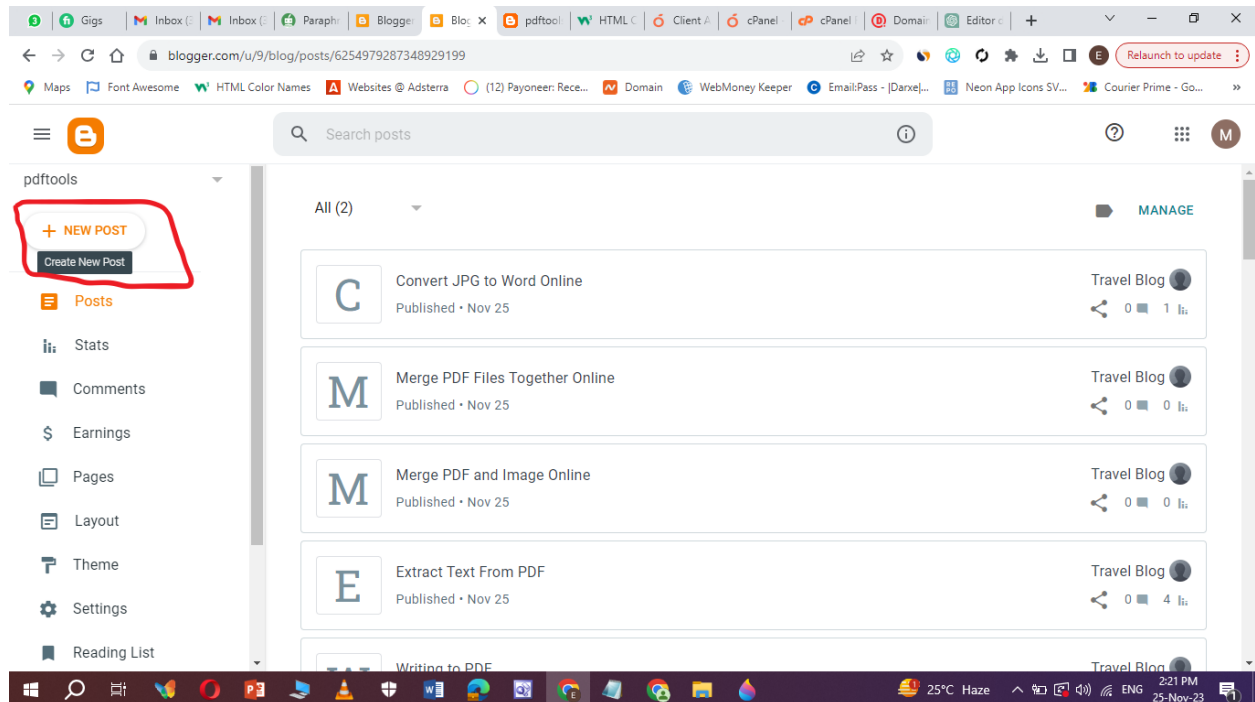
3 Gigs Inbox (3 Inbox (3 Paraphr Blogger Blog pdftool HTML C Client A cPanel cPanel Domain Editor c

blogger.com/u/9/blog/posts/6254979287348929199

Relaunch to update

Maps Font Awesome HTML Color Names Websites @ Adsterra (12) Payoneer: Rece... Domain WebMoney Keeper Email:Pass - |Darxe|... Neon App Icons SV... Courier Prime - Go...

Search posts

pdftools

+ NEW POST

Create New Post

Posts

Stats

Comments

Earnings

Pages

Layout

Theme

Settings

Reading List

All (2)

MANAGE

C Convert JPG to Word Online
Published • Nov 25
Travel Blog
0 1

M Merge PDF Files Together Online
Published • Nov 25
Travel Blog
0 0

M Merge PDF and Image Online
Published • Nov 25
Travel Blog
0 0

E Extract Text From PDF
Published • Nov 25
Travel Blog
0 4

Writing to PDF
Travel Blog

25°C Haze ENG 2:21 PM 25-Nov-23